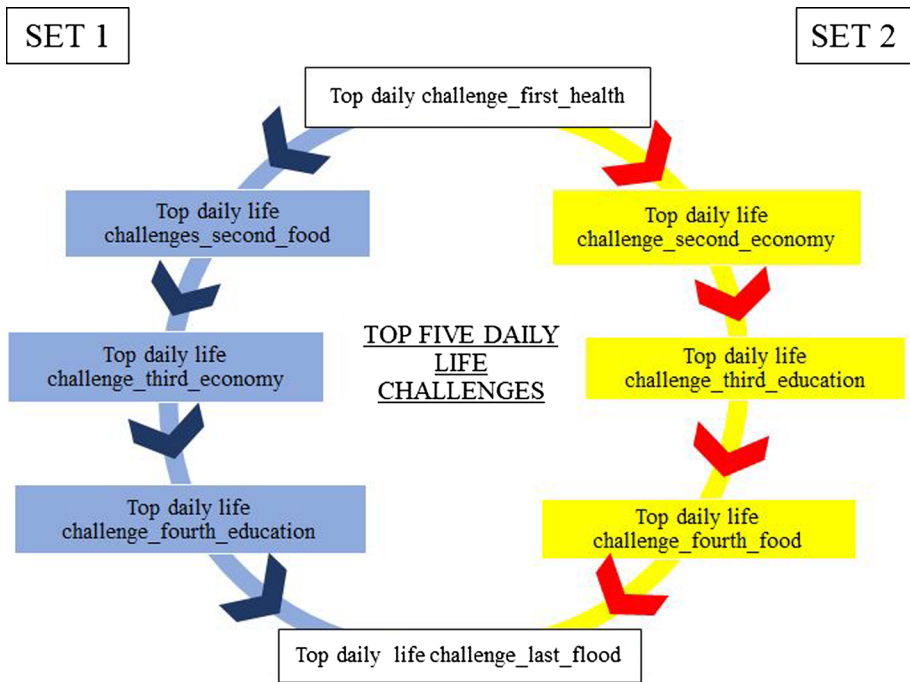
SET 1

SET 2

Top daily challenge_first_health

Top daily life challenges_second_food

Top daily life challenge_second_economy

TOP FIVE DAILY LIFE CHALLENGES

Top daily life challenge_third_economy

Top daily life challenge_third_education

Top daily life challenge_fourth_education

Top daily life challenge_fourth_food

Top daily life challenge_last_flood